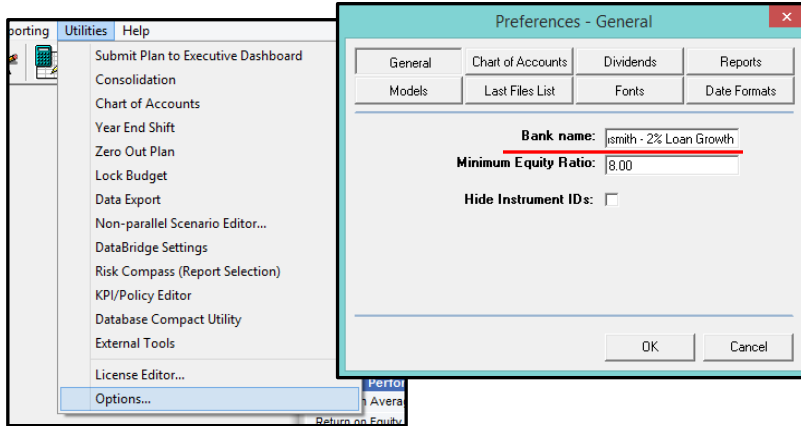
porting Utilities Help

Submit Plan to Executive Dashboard
Consolidation
Chart of Accounts
Year End Shift
Zero Out Plan
Lock Budget
Data Export
Non-parallel Scenario Editor...
DataBridge Settings
Risk Compass (Report Selection)
KPI/Policy Editor
Database Compact Utility
External Tools
License Editor...
Options...

Perfor
Averag
Return on Equity

Preferences - General

General
Chart of Accounts
Dividends
Reports
Models
Last Files List
Fonts
Date Formats

Bank name: ısmith - 2% Loan Growth
Minimum Equity Ratio: 8.00
Hide Instrument IDs:

OK
Cancel